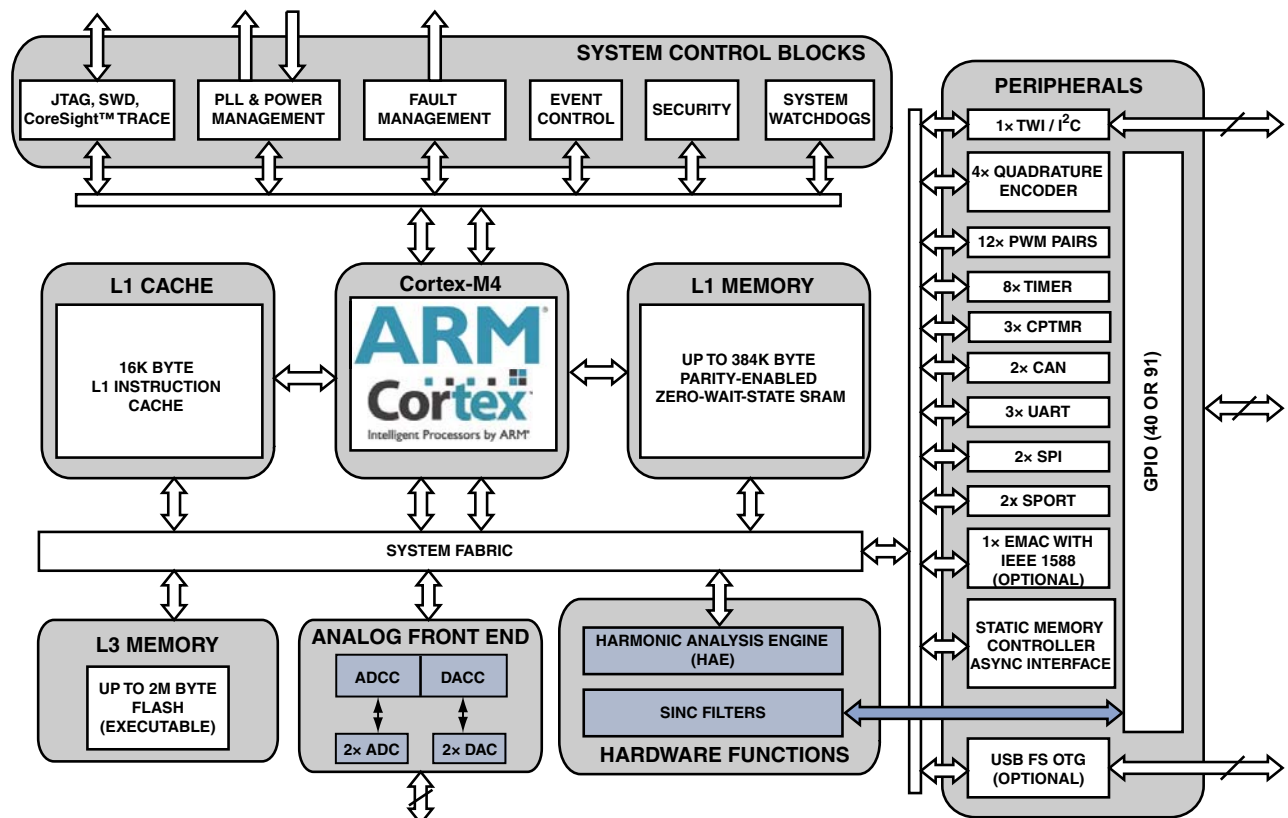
SYSTEM CONTROL BLOCKS

JTAG, SWD, CoreSight™ TRACE

PLL & POWER MANAGEMENT

FAULT MANAGEMENT

EVENT CONTROL

SECURITY

SYSTEM WATCHDOGS

L1 CACHE

16K BYTE L1 INSTRUCTION CACHE

Cortex-M4

ARM

Cortex

Intelligent Processors by ARM®

L1 MEMORY

UP TO 384K BYTE PARITY-ENABLED ZERO-WAIT-STATE SRAM

SYSTEM FABRIC

L3 MEMORY

UP TO 2M BYTE FLASH (EXECUTABLE)

ANALOG FRONT END

ADCC

DACC

2× ADC

2× DAC

HARMONIC ANALYSIS ENGINE (HAE)

SINC FILTERS

HARDWARE FUNCTIONS

PERIPHERALS

1× TWI / I$^2$C

4× QUADRATURE ENCODER

12× PWM PAIRS

8× TIMER

3× CPTMR

2× CAN

3× UART

2× SPI

2x SPORT

1× EMAC WITH IEEE 1588 (OPTIONAL)

STATIC MEMORY CONTROLLER ASYNC INTERFACE

USB FS OTG (OPTIONAL)

GPIO (40 OR 91)